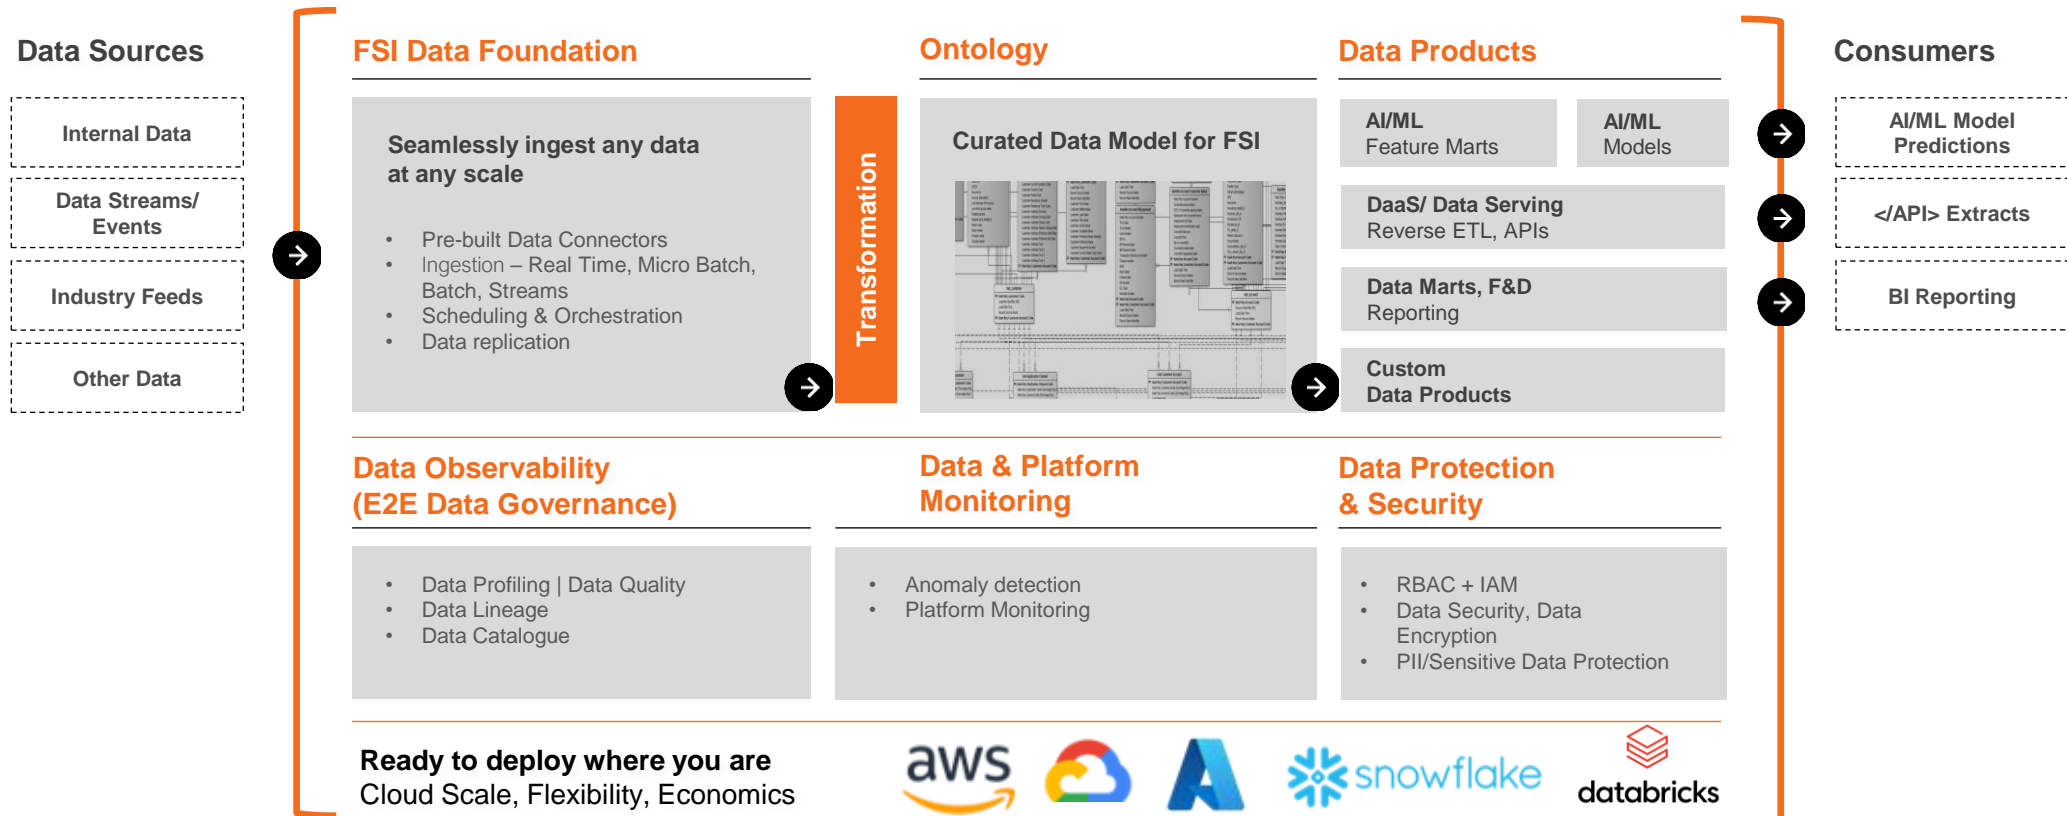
Data Sources

Internal Data

Data Streams/ Events

Industry Feeds

Other Data

FSI Data Foundation

Seamlessly ingest any data at any scale

- Pre-built Data Connectors
- Ingestion – Real Time, Micro Batch, Batch, Streams
- Scheduling & Orchestration
- Data replication

Transformation

Ontology

Curated Data Model for FSI

Data Products

AI/ML Feature Marts

AI/ML Models

DaaS/ Data Serving Reverse ETL, APIs

Data Marts, F&D Reporting

Custom Data Products

Consumers

AI/ML Model Predictions

</API> Extracts

BI Reporting

Data Observability (E2E Data Governance)

- Data Profiling | Data Quality
- Data Lineage
- Data Catalogue

Data & Platform Monitoring

- Anomaly detection
- Platform Monitoring

Data Protection & Security

- RBAC + IAM
- Data Security, Data Encryption
- PII/Sensitive Data Protection

Ready to deploy where you are
Cloud Scale, Flexibility, Economics

aws

snowflake

databricks